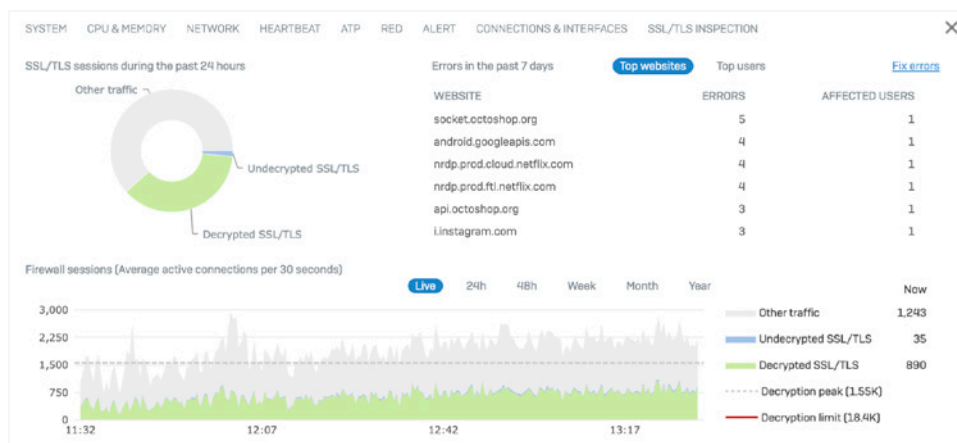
SYSTEM CPU & MEMORY NETWORK HEARTBEAT ATP RED ALERT CONNECTIONS & INTERFACES SSL/TLS INSPECTION ×

SSL/TLS sessions during the past 24 hours

Other traffic

Undecrypted SSL/TLS

Decrypted SSL/TLS

Errors in the past 7 days Top websites Top users Fix errors

| WEBSITE | ERRORS | AFFECTED USERS |
|---|---|---|
| socket.octoshop.org | 5 | 1 |
| android.googleapis.com | 4 | 1 |
| nrdp.prod.cloud.netflix.com | 4 | 1 |
| nrdp.prod.ftl.netflix.com | 4 | 1 |
| api.octoshop.org | 3 | 1 |
| i.instagram.com | 3 | 1 |

Firewall sessions (Average active connections per 30 seconds)

Live 24h 48h Week Month Year

3,000
2,250
1,500
750
0
11:32 12:07 12:42 13:17

Now

Other traffic 1,243

Undecrypted SSL/TLS 35

Decrypted SSL/TLS 890

Decryption peak (1.55K)

Decryption limit (18.4K)